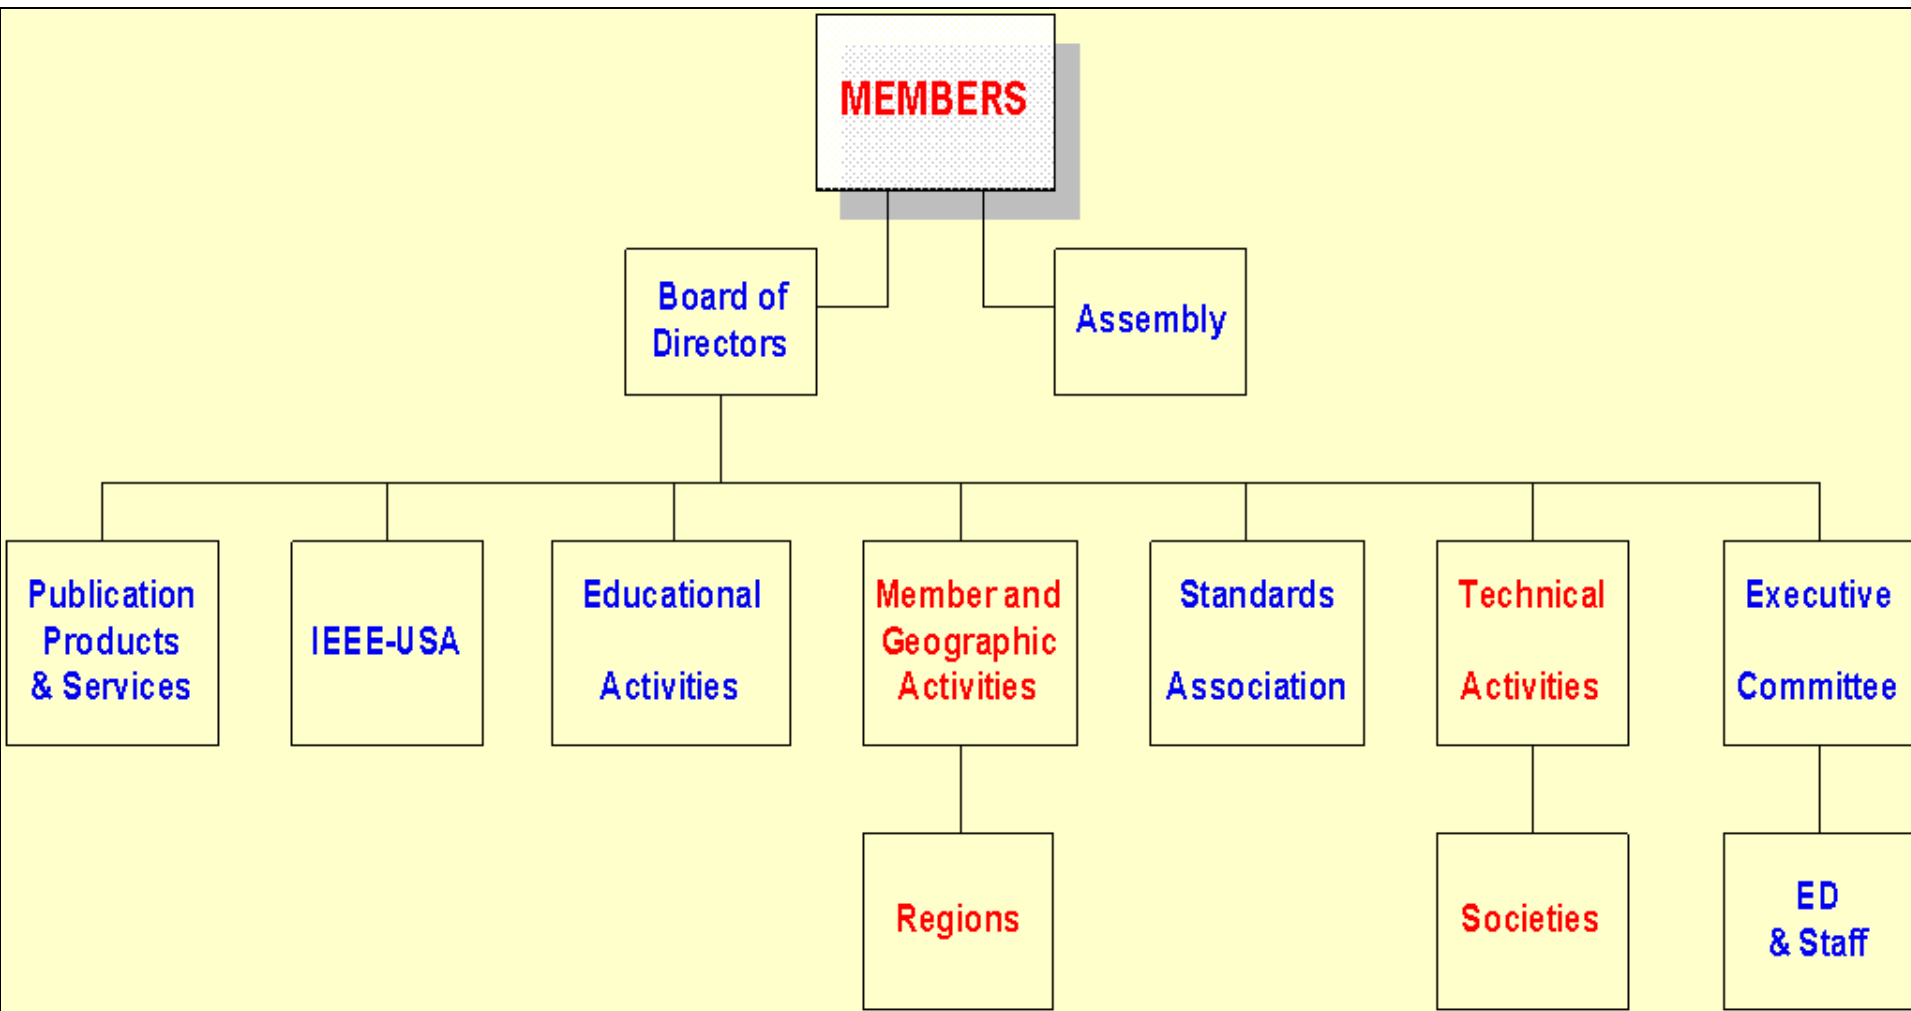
MEMBERS

Board of Directors

Assembly

Publication Products & Services

IEEE-USA

Educational Activities

Member and Geographic Activities

Standards Association

Technical Activities

Executive Committee

Regions

Societies

ED & Staff